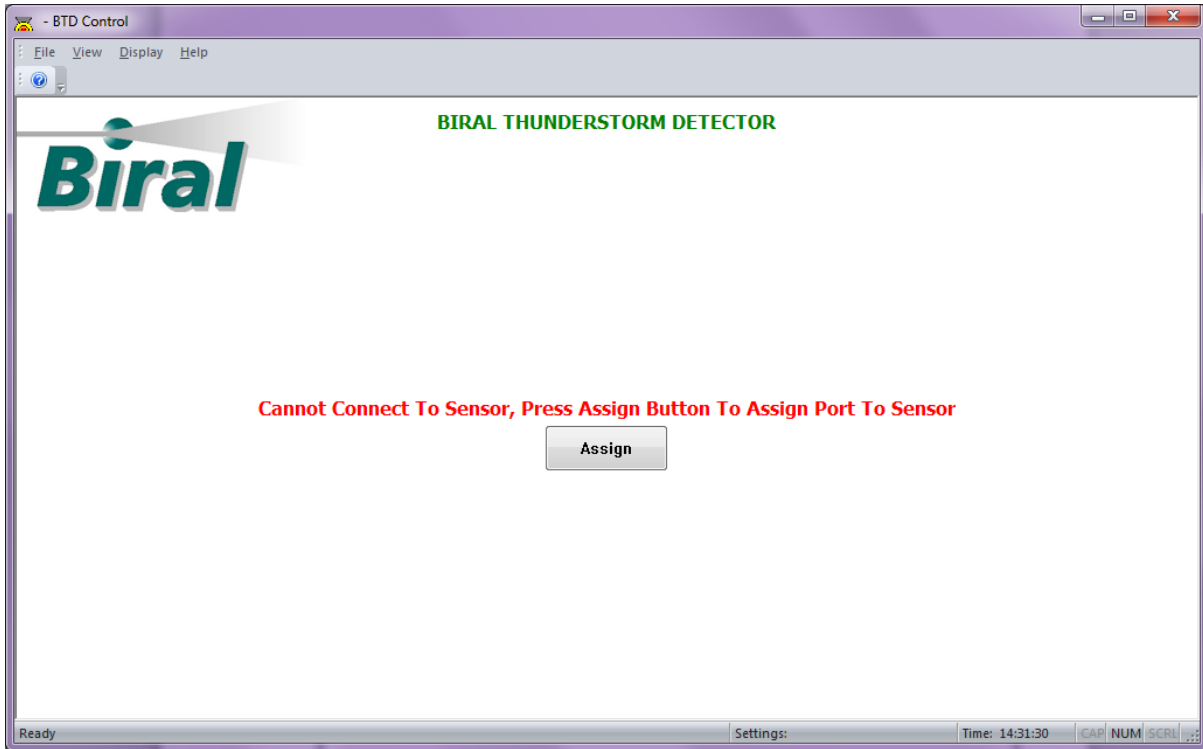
- BTD Control

File View Display Help

Biral

BIRAL THUNDERSTORM DETECTOR

Cannot Connect To Sensor, Press Assign Button To Assign Port To Sensor

Assign

Ready

Settings:

Time: 14:31:30

CAP NUM SCRL